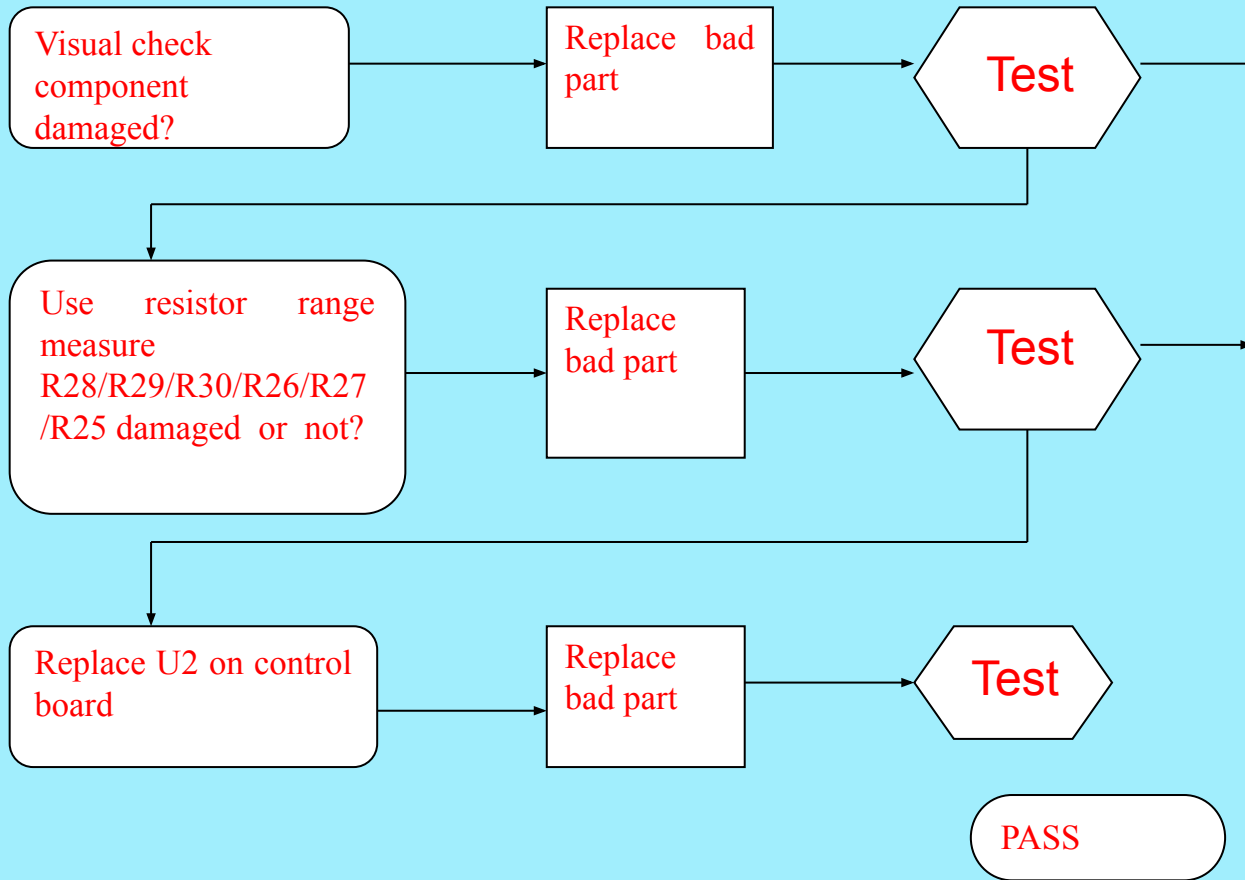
Visual check component damaged?

Replace bad part

Test

Use resistor range measure R28/R29/R30/R26/R27 /R25 damaged or not?

Replace bad part

Test

Replace U2 on control board

Replace bad part

Test

PASS